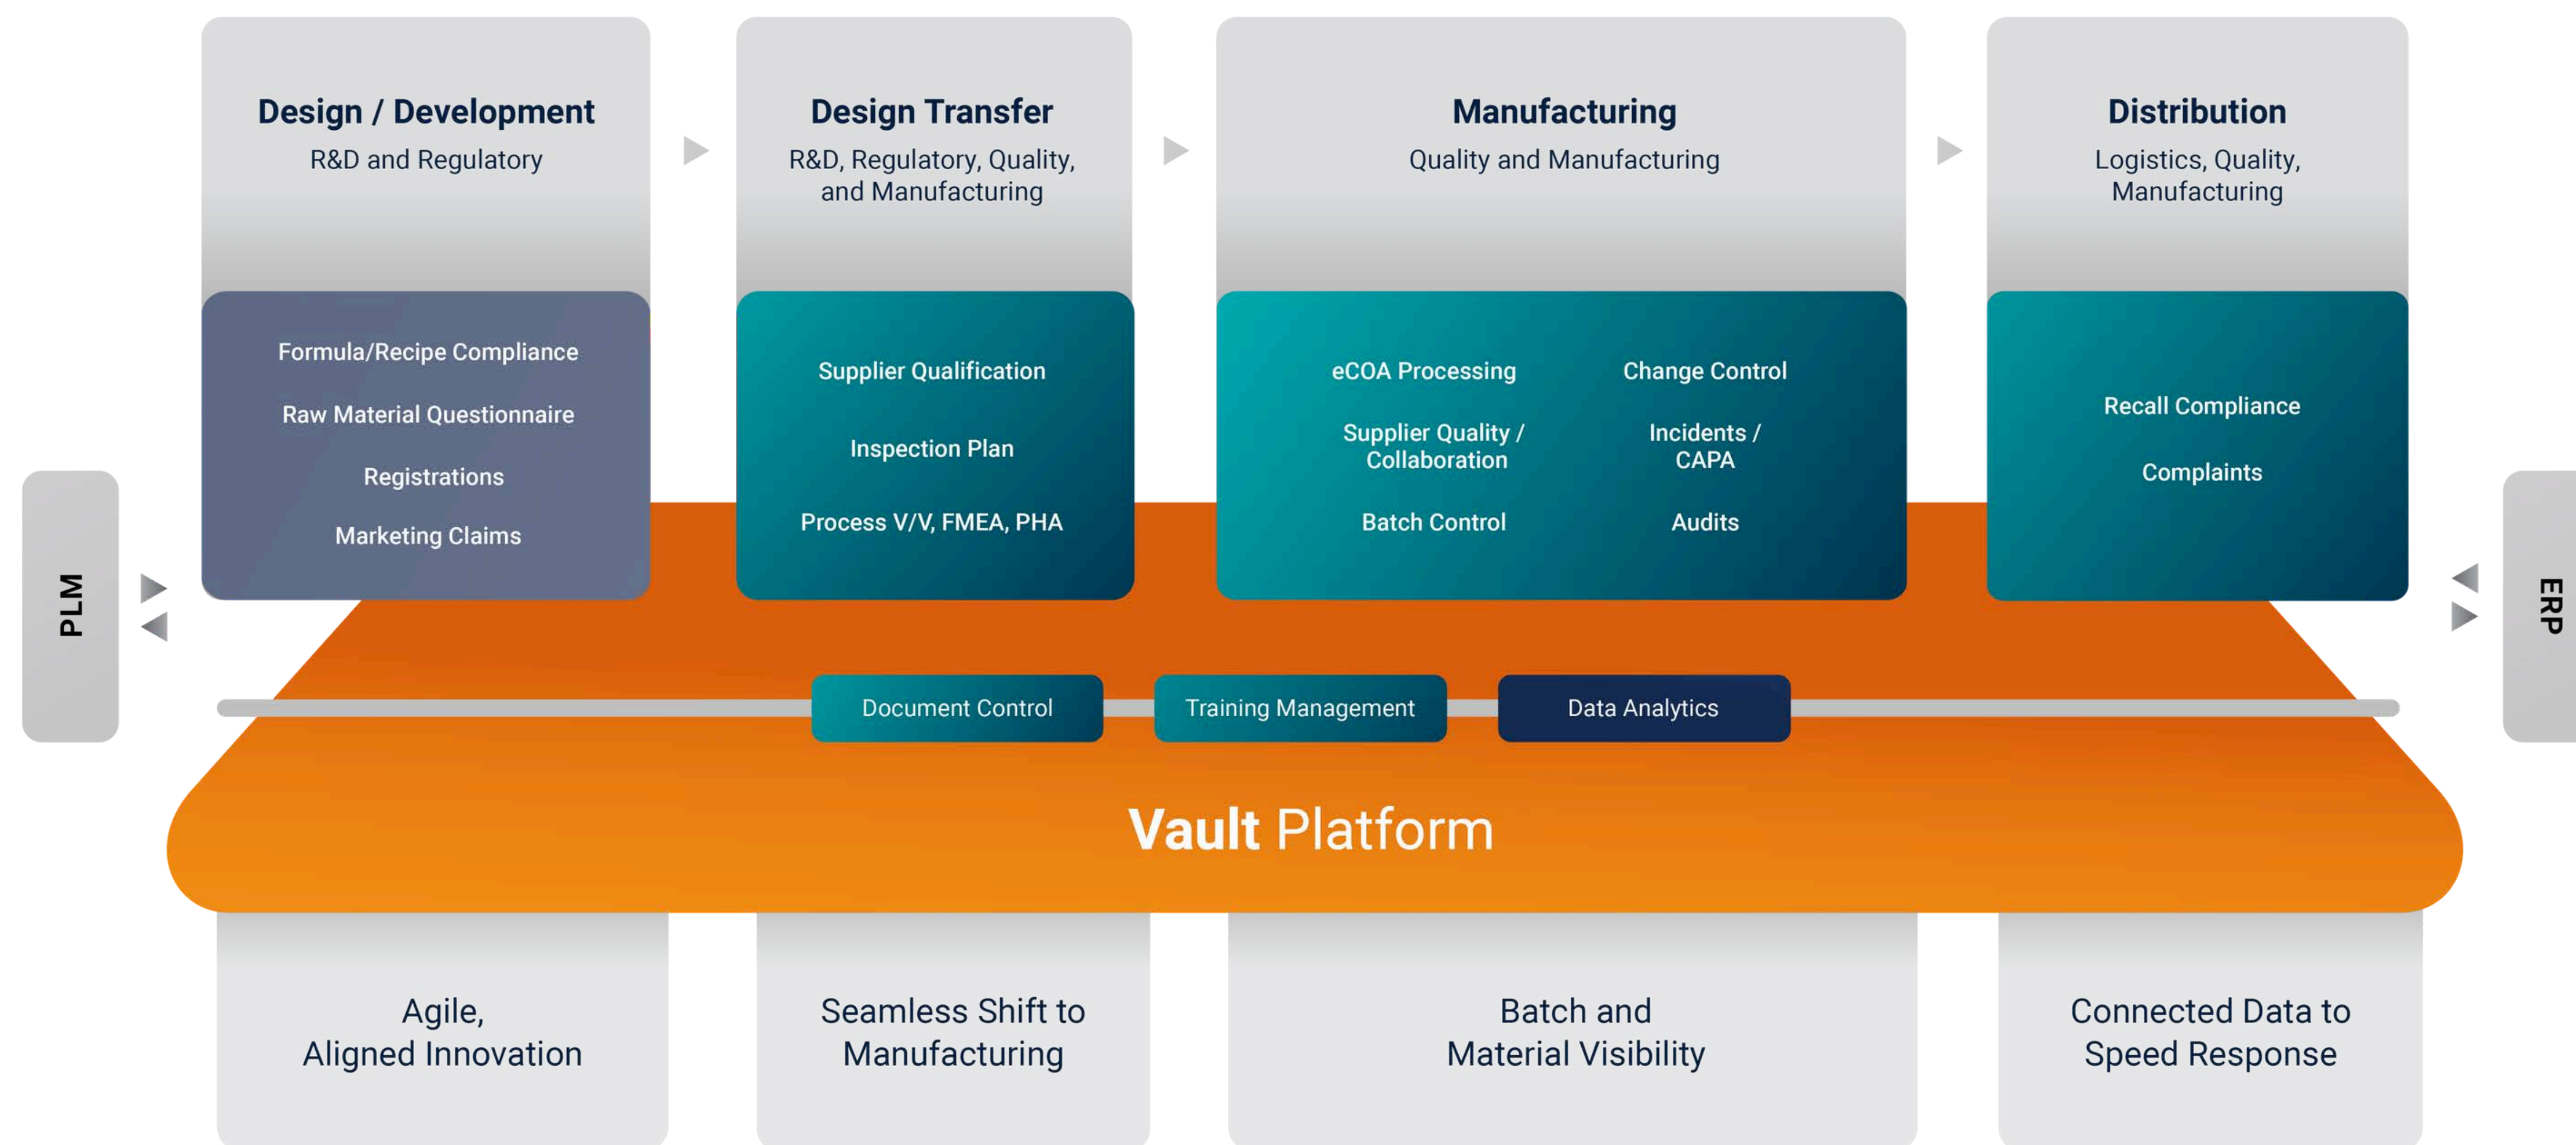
Design / Development
R&D and Regulatory

Formula/Recipe Compliance
Raw Material Questionnaire
Registrations
Marketing Claims

Design Transfer
R&D, Regulatory, Quality, and Manufacturing

Supplier Qualification
Inspection Plan
Process V/V, FMEA, PHA

Manufacturing
Quality and Manufacturing

eCOA Processing
Supplier Quality / Collaboration
Batch Control

Change Control
Incidents / CAPA
Audits

Distribution
Logistics, Quality, Manufacturing

Recall Compliance
Complaints

PLM

ERP

Document Control
Training Management
Data Analytics

Vault Platform

Agile, Aligned Innovation

Seamless Shift to Manufacturing

Batch and Material Visibility

Connected Data to Speed Response